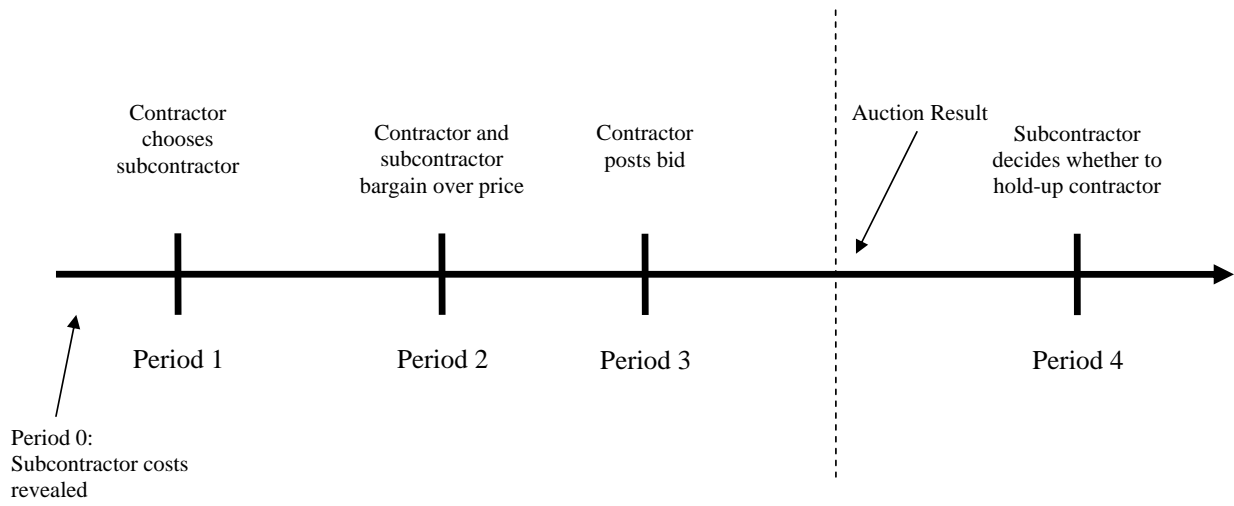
Contractor chooses subcontractor

Contractor and subcontractor bargain over price

Contractor posts bid

Auction Result

Subcontractor decides whether to hold-up contractor

Period 1

Period 2

Period 3

Period 4

Period 0: Subcontractor costs revealed